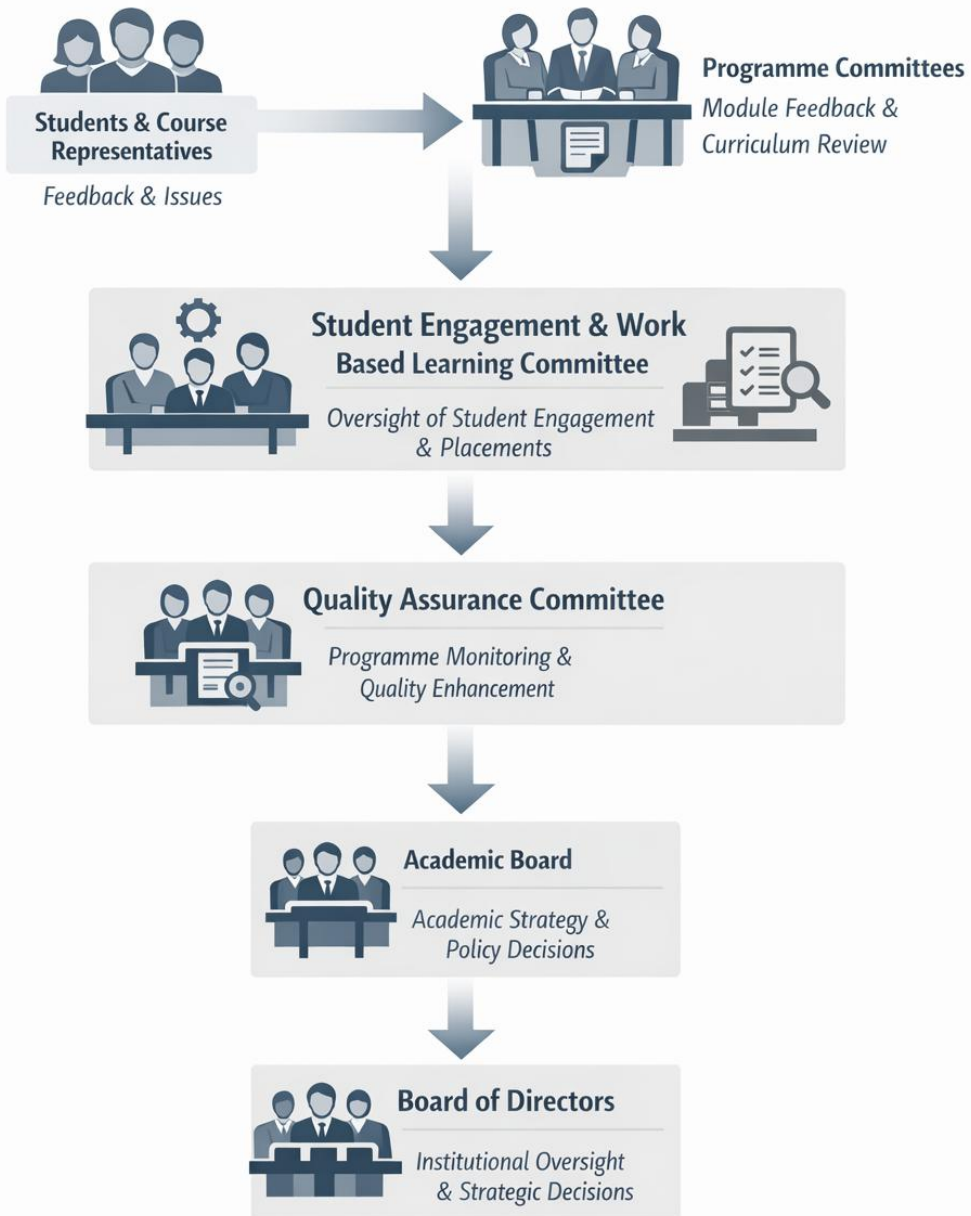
Students & Course Representatives

Feedback & Issues

Programme Committees

Module Feedback & Curriculum Review

Student Engagement & Work Based Learning Committee

Oversight of Student Engagement & Placements

Quality Assurance Committee

Programme Monitoring & Quality Enhancement

Academic Board

Academic Strategy & Policy Decisions

Board of Directors

Institutional Oversight & Strategic Decisions